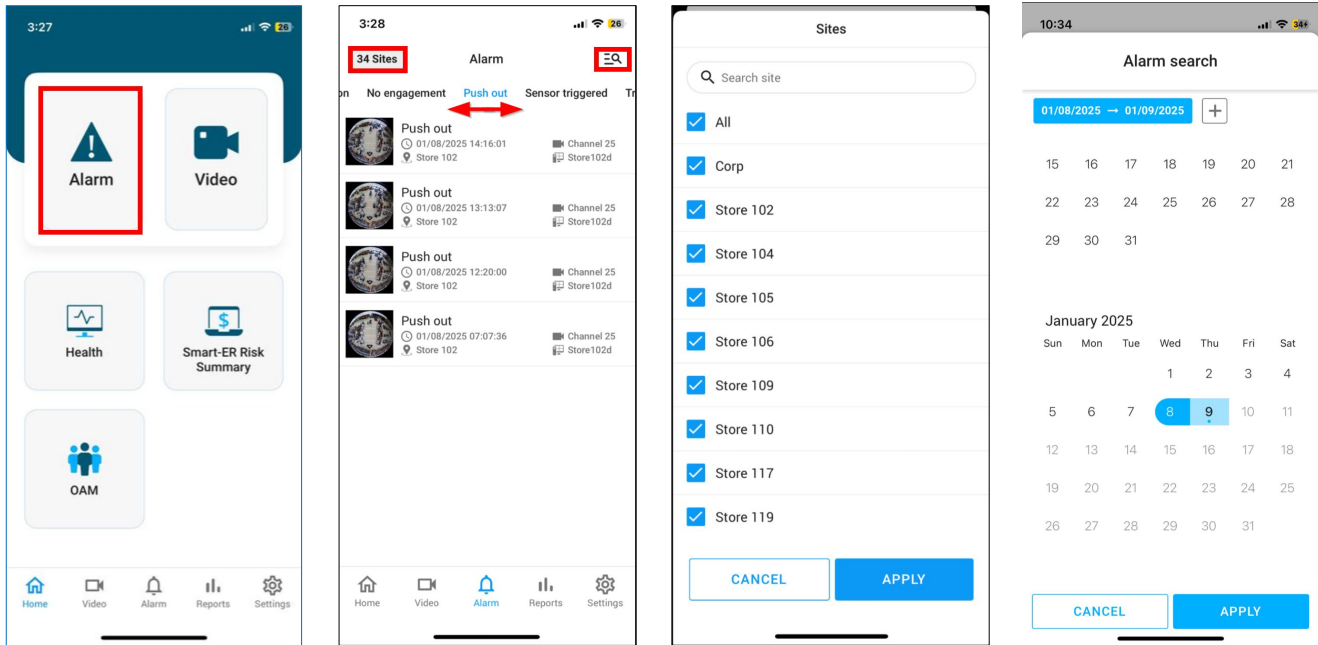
3:27 26

Alarm

Video

Health

Smart-ER Risk Summary

OAM

Home Video Alarm Reports Settings

3:28 26

34 Sites Alarm

on No engagement Push out Sensor triggered Tr

Push out
01/08/2025 14:16:01
Store 102
Channel 25
Store102d

Push out
01/08/2025 13:13:07
Store 102
Channel 25
Store102d

Push out
01/08/2025 12:20:00
Store 102
Channel 25
Store102d

Push out
01/08/2025 07:07:36
Store 102
Channel 25
Store102d

Home Video Alarm Reports Settings

Sites

Search site

All

Corp

Store 102

Store 104

Store 105

Store 106

Store 109

Store 110

Store 117

Store 119

CANCEL APPLY

10:34 34+

Alarm search

01/08/2025 → 01/09/2025 +

| | | | | | | |
|---|---|---|---|---|---|---|
| 15 | 16 | 17 | 18 | 19 | 20 | 21 |
| 22 | 23 | 24 | 25 | 26 | 27 | 28 |
| 29 | 30 | 31 | | | | |

January 2025

| Sun | Mon | Tue | Wed | Thu | Fri | Sat |
|---|---|---|---|---|---|---|
| | | | 1 | 2 | 3 | 4 |
| 5 | 6 | 7 | 8 | 9 | 10 | 11 |
| 12 | 13 | 14 | 15 | 16 | 17 | 18 |
| 19 | 20 | 21 | 22 | 23 | 24 | 25 |
| 26 | 27 | 28 | 29 | 30 | 31 | |

CANCEL APPLY